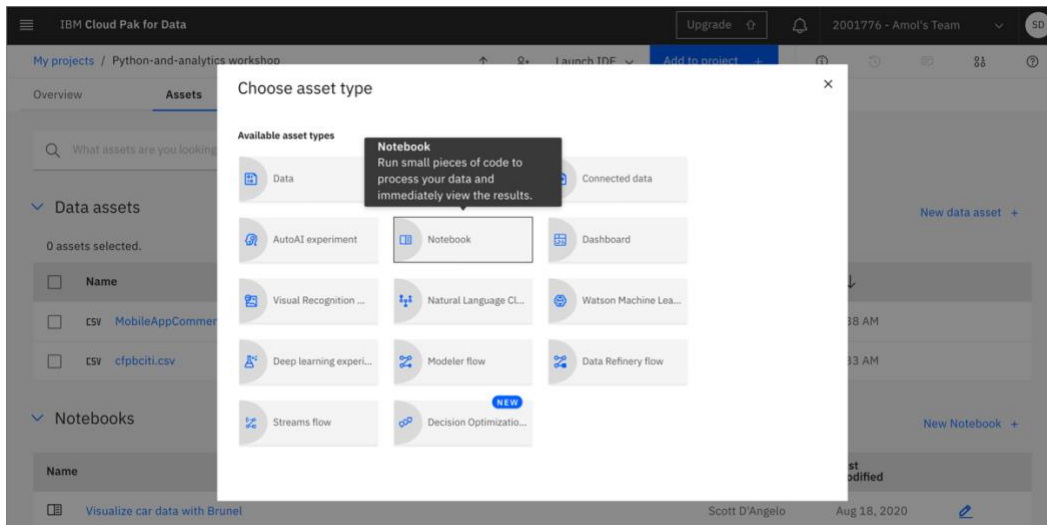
IBM Cloud Pak for Data

Upgrade

2001776 - Amol's Team

SD

My projects / Python-and-analytics workshop

Launch IDE

Add to project +

Overview

Assets

What assets are you looking

Data assets

New data asset +

0 assets selected.

Name

CSV MobileAppCommer

38 AM

CSV cfpbciti.csv

33 AM

Notebooks

New Notebook +

Name

st odified

Visualize car data with Brunel

Scott D'Angelo

Aug 18, 2020

Choose asset type

Available asset types

Notebook
Run small pieces of code to process your data and immediately view the results.

Data

Connected data

AutoAI experiment

Notebook

Dashboard

Visual Recognition ...

Natural Language Cl...

Watson Machine Lea...

Deep learning experi...

Modeler flow

Data Refinery flow

Streams flow

NEW

Decision Optimizatio...